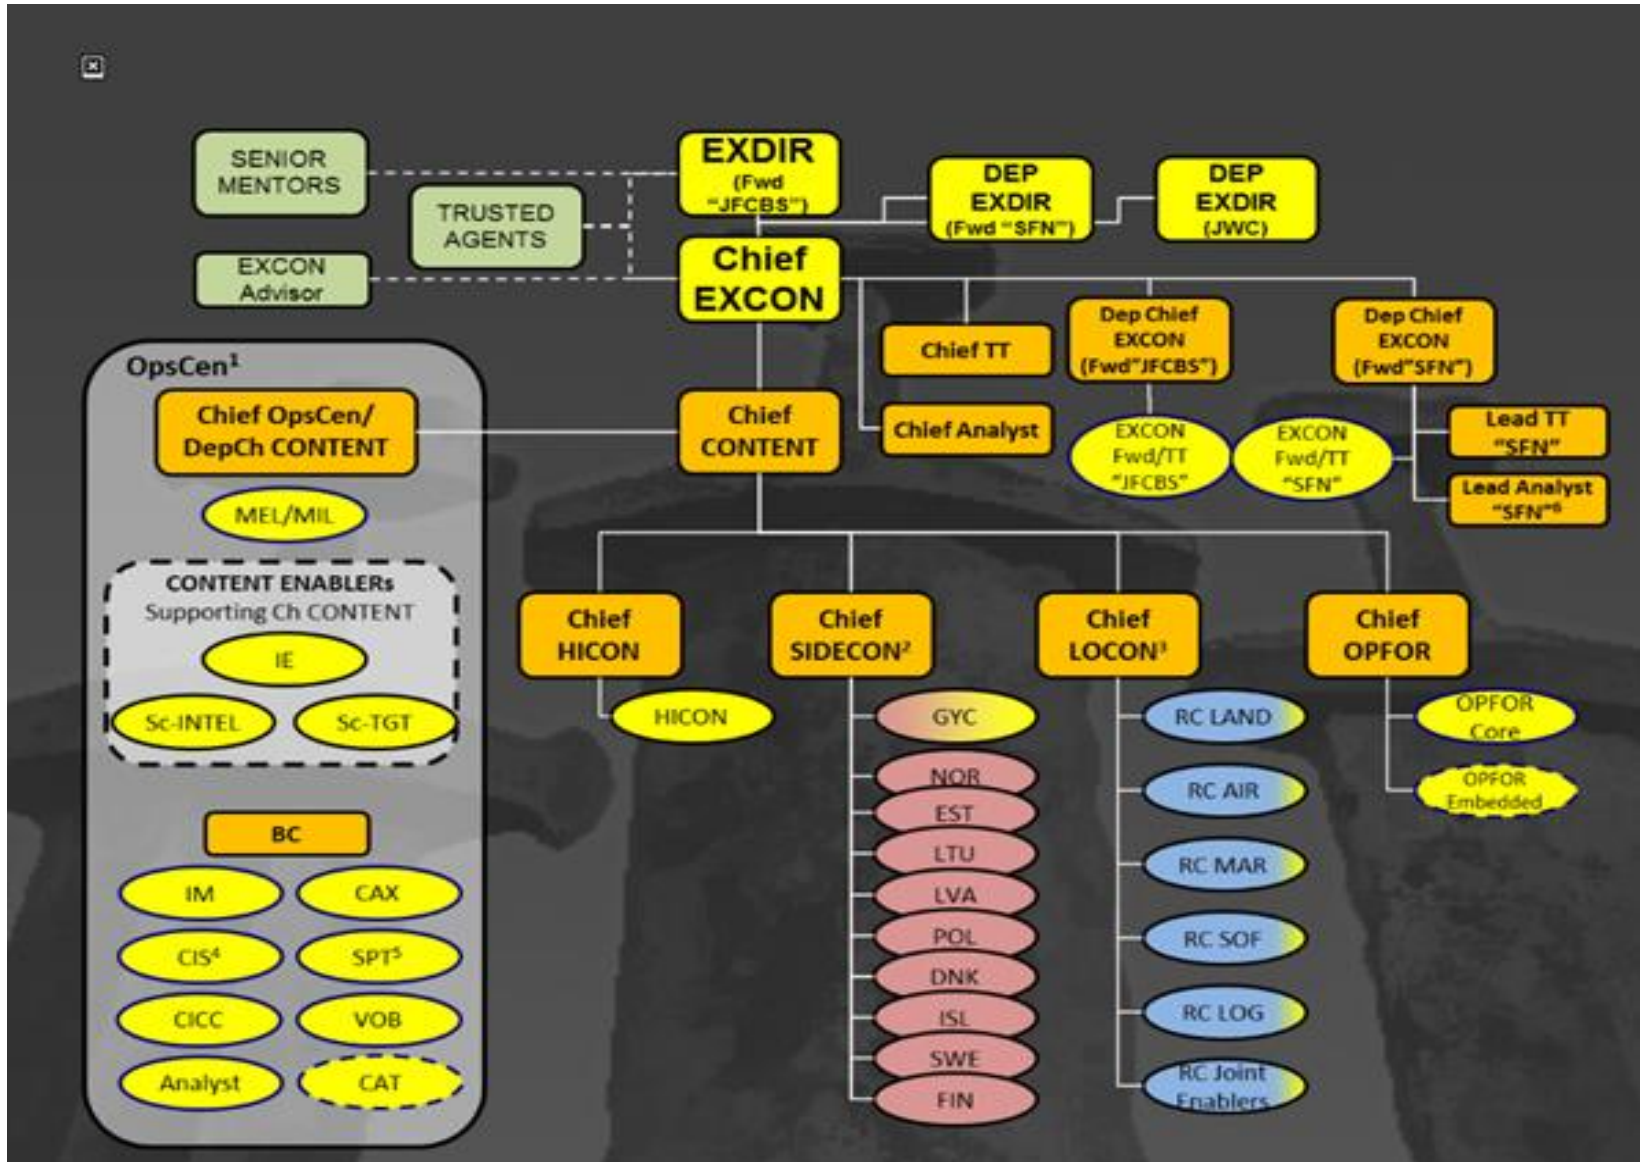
SENIOR MENTORS

TRUSTED AGENTS

EXCON Advisor

EXDIR (Fwd "JFCBS")

DEP EXDIR (Fwd "SFN")

DEP EXDIR (JWC)

Chief EXCON

Chief TT

Dep Chief EXCON (Fwd"JFCBS")

Dep Chief EXCON (Fwd"SFN")

Chief Analyst

EXCON Fwd/TT "JFCBS"

EXCON Fwd/TT "SFN"

Lead TT "SFN"

Lead Analyst "SFN"$^6$

OpsCen$^1$

Chief OpsCen/ DepCh CONTENT

MEL/MIL

CONTENT ENABLERs
Supporting Ch CONTENT

IE

Sc-INTEL

Sc-TGT

BC

IM

CAX

CIS$^4$

SPT$^5$

CICC

VOB

Analyst

CAT

Chief CONTENT

Chief HICON

HICON

Chief SIDECON$^2$

GYC

NOR

EST

LTU

LVA

POL

DNK

ISL

SWE

FIN

Chief LOCON$^3$

RC LAND

RC AIR

RC MAR

RC SOF

RC LOG

RC Joint Enablers

Chief OPFOR

OPFOR Core

OPFOR Embedded